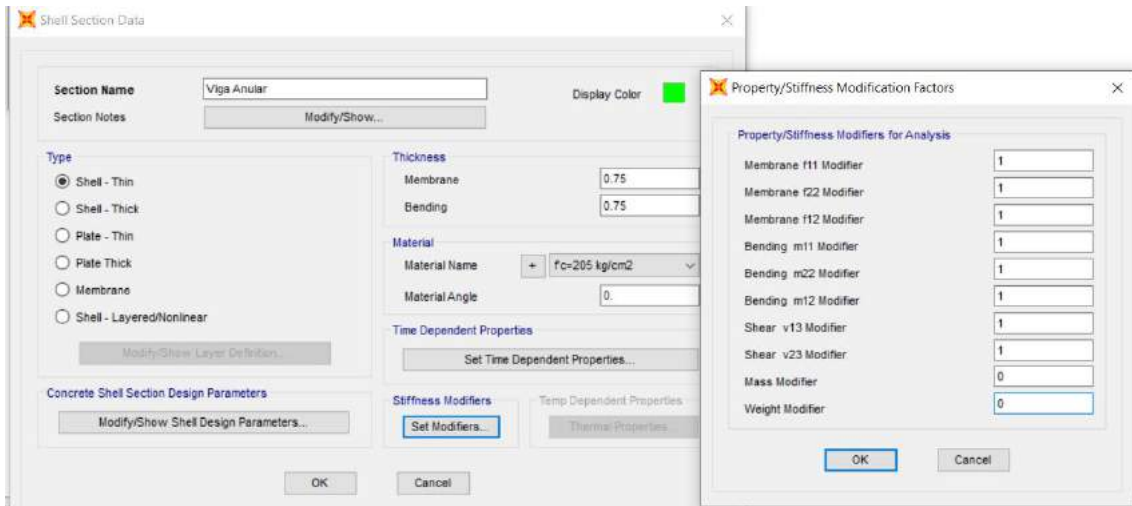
Shell Section Data

Section Name | Viga Anular
Section Notes | Modify/Show...
Display Color

Type
Shell - Thin
Shell - Thick
Plate - Thin
Plate Thick
Membrane
Shell - Layered/Nonlinear
Modify/Show Layer Definition...

Thickness
Membrane 0.75
Bending 0.75

Material
Material Name + f'c=205 kg/cm2
Material Angle 0.

Time Dependent Properties
Set Time Dependent Properties...

Concrete Shell Section Design Parameters
Modify/Show Shell Design Parameters...

Stiffness Modifiers
Set Modifiers...

Temp Dependent Properties
Thermal Properties...

OK
Cancel

Property/Stiffness Modification Factors

Property/Stiffness Modifiers for Analysis

| | |
|---|---|
| Membrane f11 Modifier | 1 |
| Membrane f22 Modifier | 1 |
| Membrane f12 Modifier | 1 |
| Bending m11 Modifier | 1 |
| Bending m22 Modifier | 1 |
| Bending m12 Modifier | 1 |
| Shear v13 Modifier | 1 |
| Shear v23 Modifier | 1 |
| Mass Modifier | 0 |
| Weight Modifier | 0 |

OK
Cancel